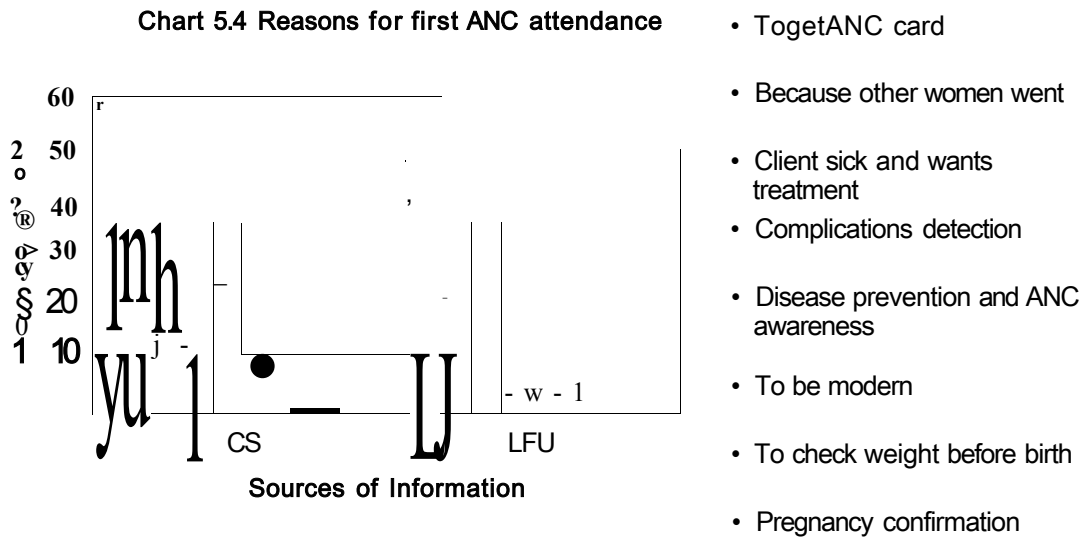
Chart 5.4 Reasons for first ANC attendance

60
50
40
30
20
10

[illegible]

CS
LFU

Sources of Information

• TogetANC card
• Because other women went
• Client sick and wants treatment
• Complications detection
• Disease prevention and ANC awareness
• To be modern
• To check weight before birth
• Pregnancy confirmation